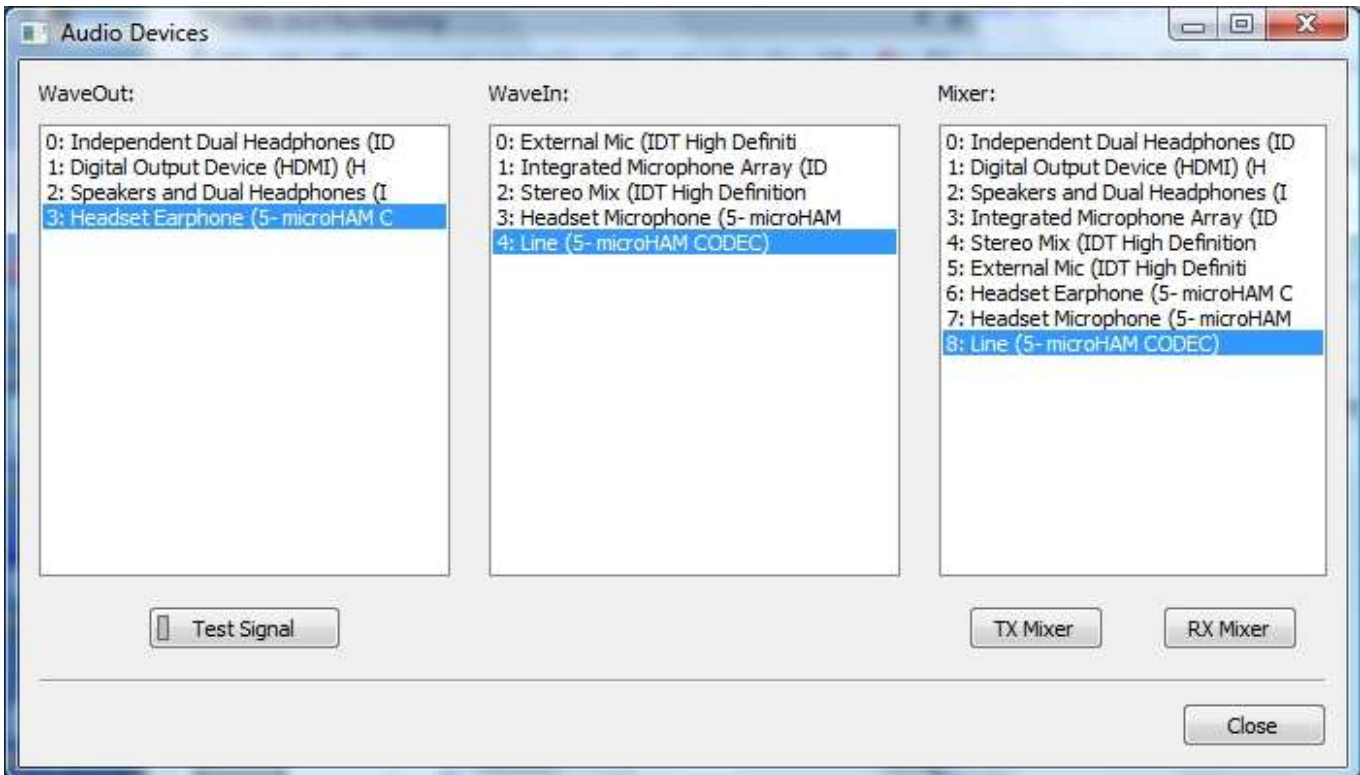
Audio Devices

WaveOut:

0: Independent Dual Headphones (ID
1: Digital Output Device (HDMI) (H
2: Speakers and Dual Headphones (I
3: Headset Earphone (5- microHAM C

WaveIn:

0: External Mic (IDT High Definiti
1: Integrated Microphone Array (ID
2: Stereo Mix (IDT High Definition
3: Headset Microphone (5- microHAM
4: Line (5- microHAM CODEC)

Mixer:

0: Independent Dual Headphones (ID
1: Digital Output Device (HDMI) (H
2: Speakers and Dual Headphones (I
3: Integrated Microphone Array (ID
4: Stereo Mix (IDT High Definition
5: External Mic (IDT High Definiti
6: Headset Earphone (5- microHAM C
7: Headset Microphone (5- microHAM
8: Line (5- microHAM CODEC)

Test Signal

TX Mixer

RX Mixer

Close